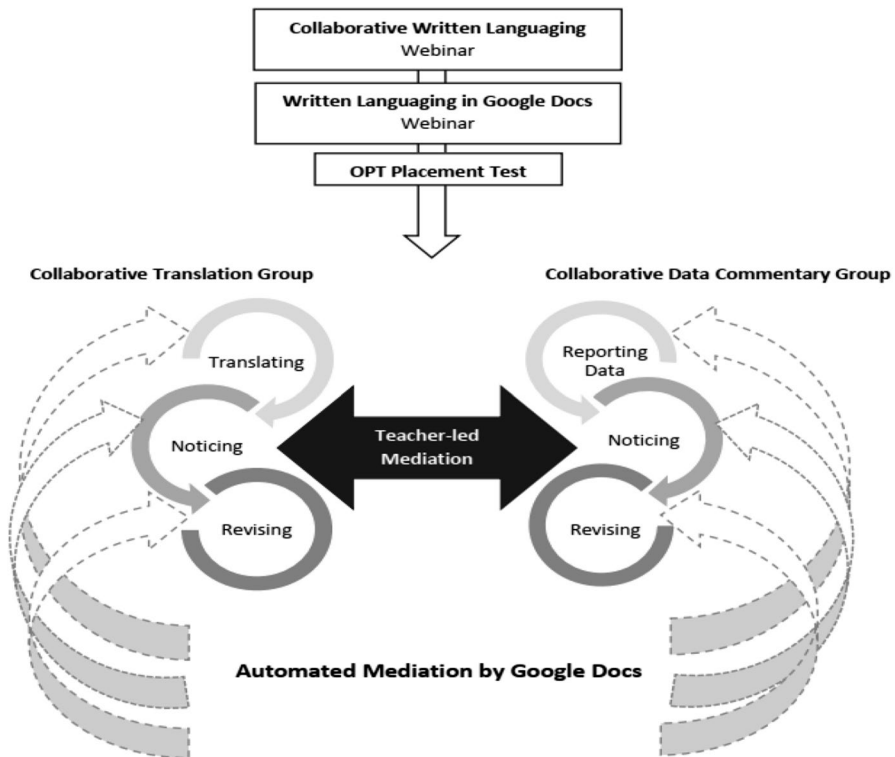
Collaborative Written Languaging
Webinar

Written Languaging in Google Docs
Webinar

OPT Placement Test

Collaborative Translation Group

Translating

Noticing

Revising

Teacher-led Mediation

Collaborative Data Commentary Group

Reporting Data

Noticing

Revising

Automated Mediation by Google Docs